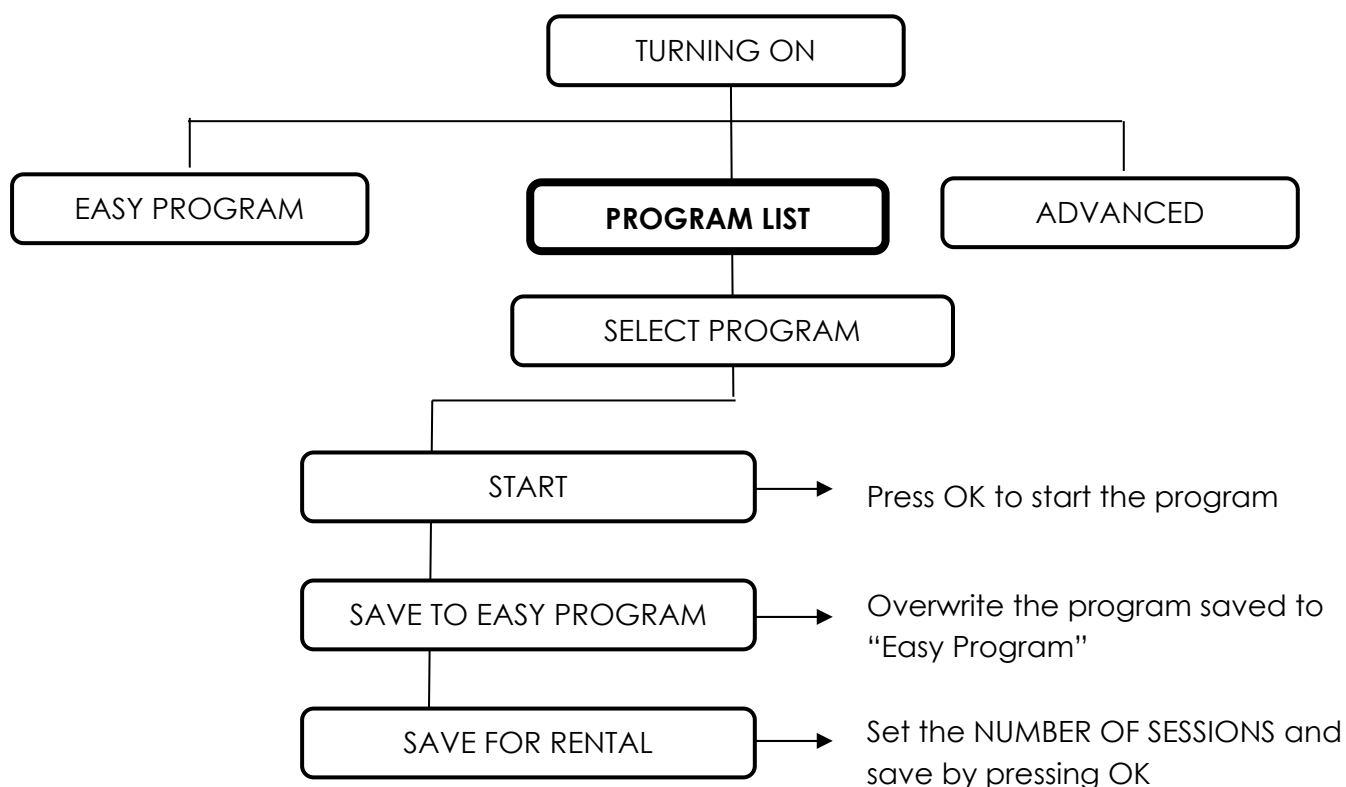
TURNING ON

EASY PROGRAM

PROGRAM LIST

ADVANCED

SELECT PROGRAM

START

Press OK to start the program

SAVE TO EASY PROGRAM

Overwrite the program saved to "Easy Program"

SAVE FOR RENTAL

Set the NUMBER OF SESSIONS and save by pressing OK